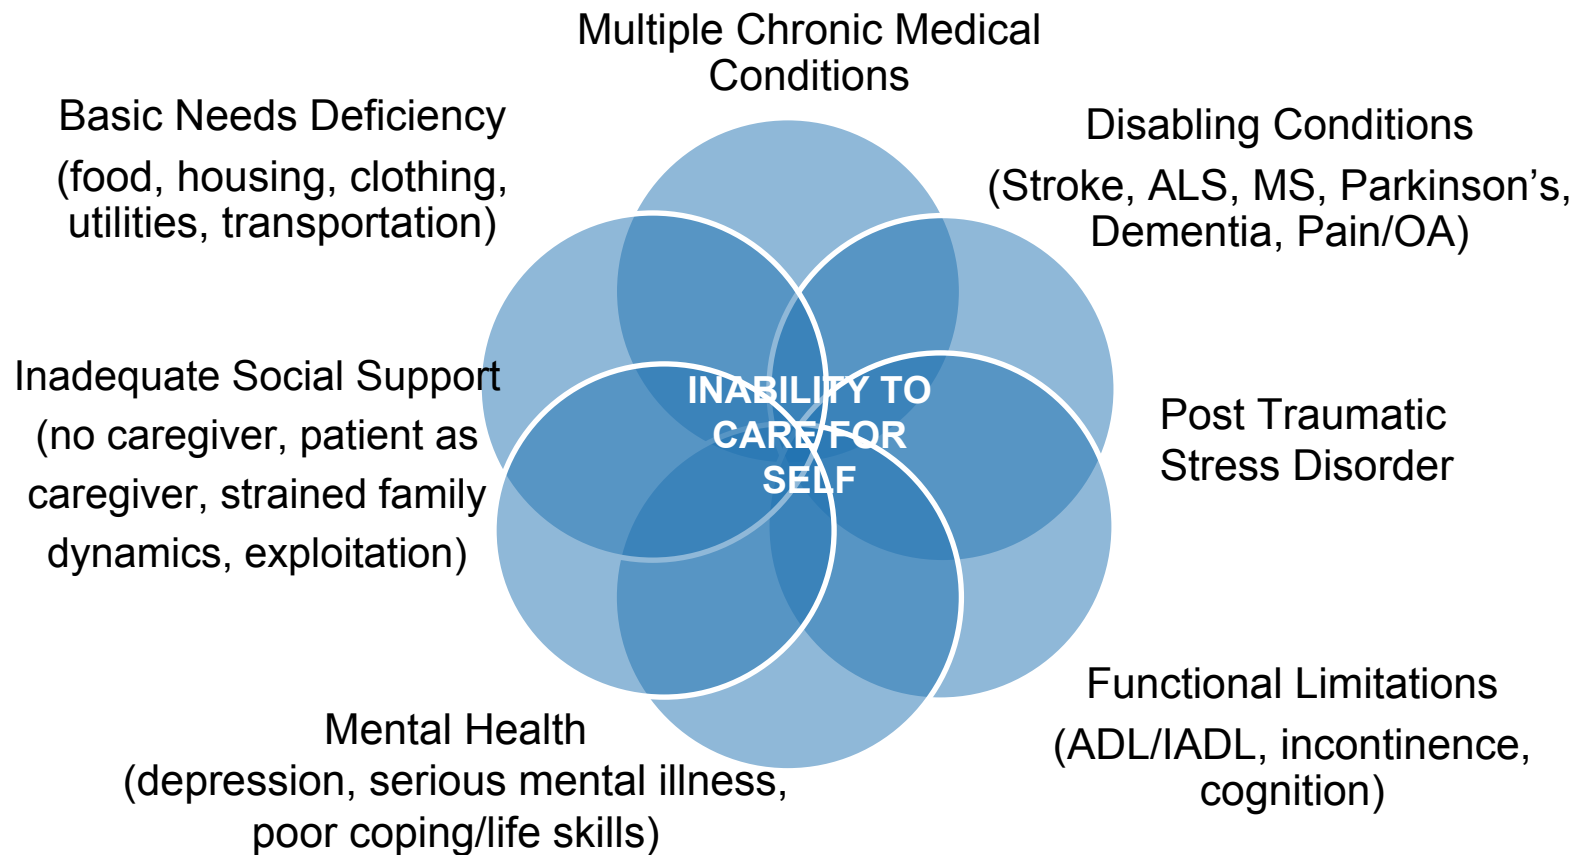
Multiple Chronic Medical Conditions

Basic Needs Deficiency
(food, housing, clothing, utilities, transportation)

Disabling Conditions
(Stroke, ALS, MS, Parkinson's, Dementia, Pain/OA)

Inadequate Social Support
(no caregiver, patient as caregiver, strained family dynamics, exploitation)

INABILITY TO CARE FOR SELF

Post Traumatic Stress Disorder

Functional Limitations
(ADL/IADL, incontinence, cognition)

Mental Health
(depression, serious mental illness, poor coping/life skills)